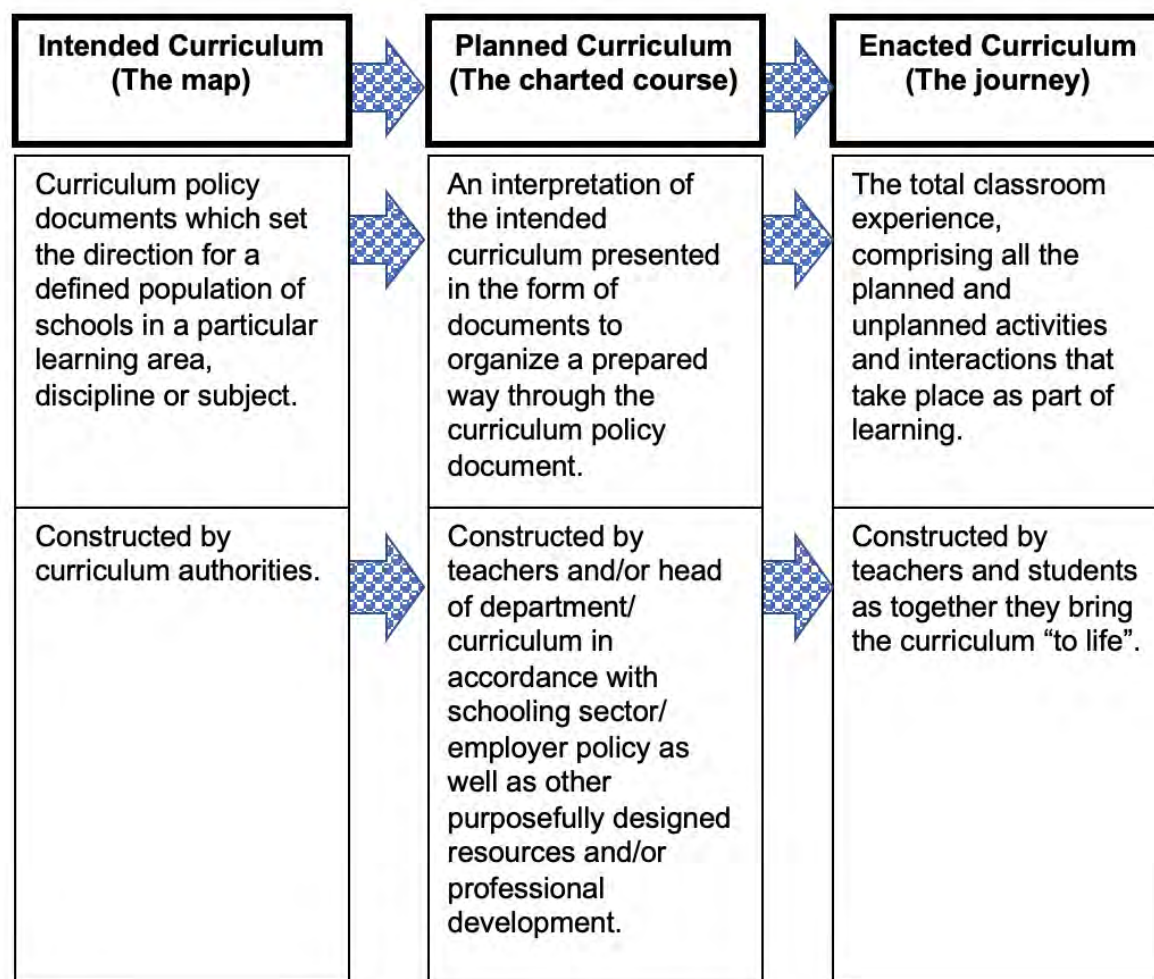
| Intended Curriculum (The map) | Planned Curriculum (The charted course) | Enacted Curriculum (The journey) |
|---|---|---|
| Curriculum policy documents which set the direction for a defined population of schools in a particular learning area, discipline or subject. | An interpretation of the intended curriculum presented in the form of documents to organize a prepared way through the curriculum policy document. | The total classroom experience, comprising all the planned and unplanned activities and interactions that take place as part of learning. |
| Constructed by curriculum authorities. | Constructed by teachers and/or head of department/ curriculum in accordance with schooling sector/ employer policy as well as other purposefully designed resources and/or professional development. | Constructed by teachers and students as together they bring the curriculum “to life”. |